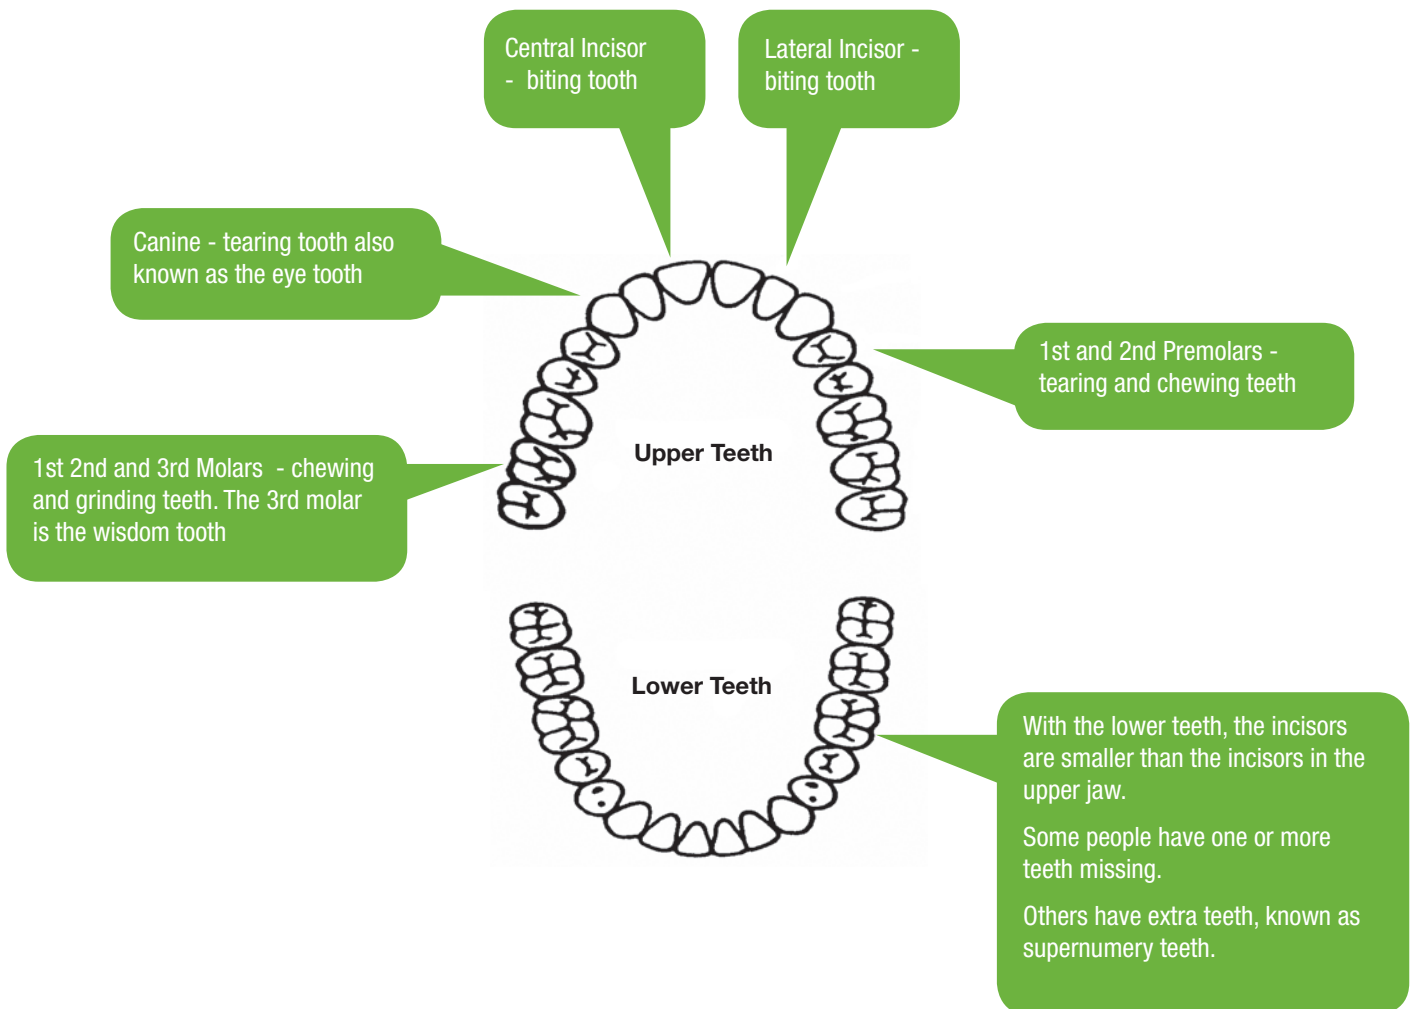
Central Incisor - biting tooth

Lateral Incisor - biting tooth

Canine - tearing tooth also known as the eye tooth

1st and 2nd Premolars - tearing and chewing teeth

1st 2nd and 3rd Molars - chewing and grinding teeth. The 3rd molar is the wisdom tooth

Upper Teeth

Lower Teeth

With the lower teeth, the incisors are smaller than the incisors in the upper jaw.

Some people have one or more teeth missing.

Others have extra teeth, known as supernumery teeth.